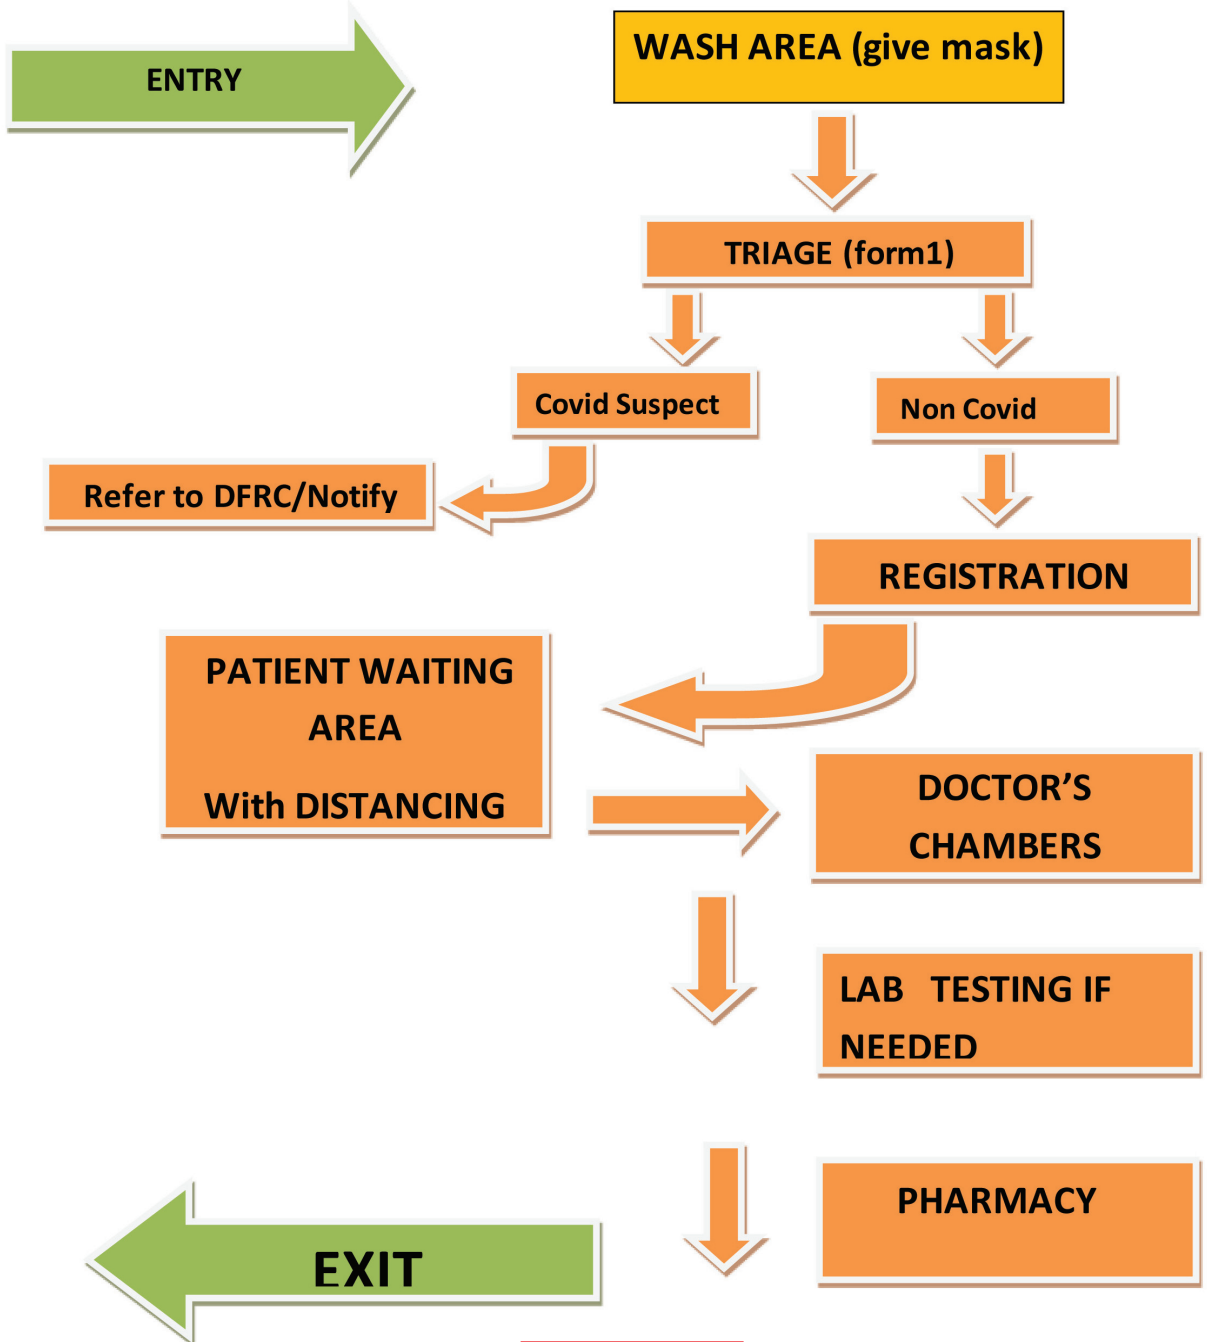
ENTRY

WASH AREA (give mask)

TRIAGE (form1)

Covid Suspect

Non Covid

Refer to DFRC/Notify

REGISTRATION

PATIENT WAITING AREA

With DISTANCING

DOCTOR'S CHAMBERS

LAB TESTING IF NEEDED

PHARMACY

EXIT